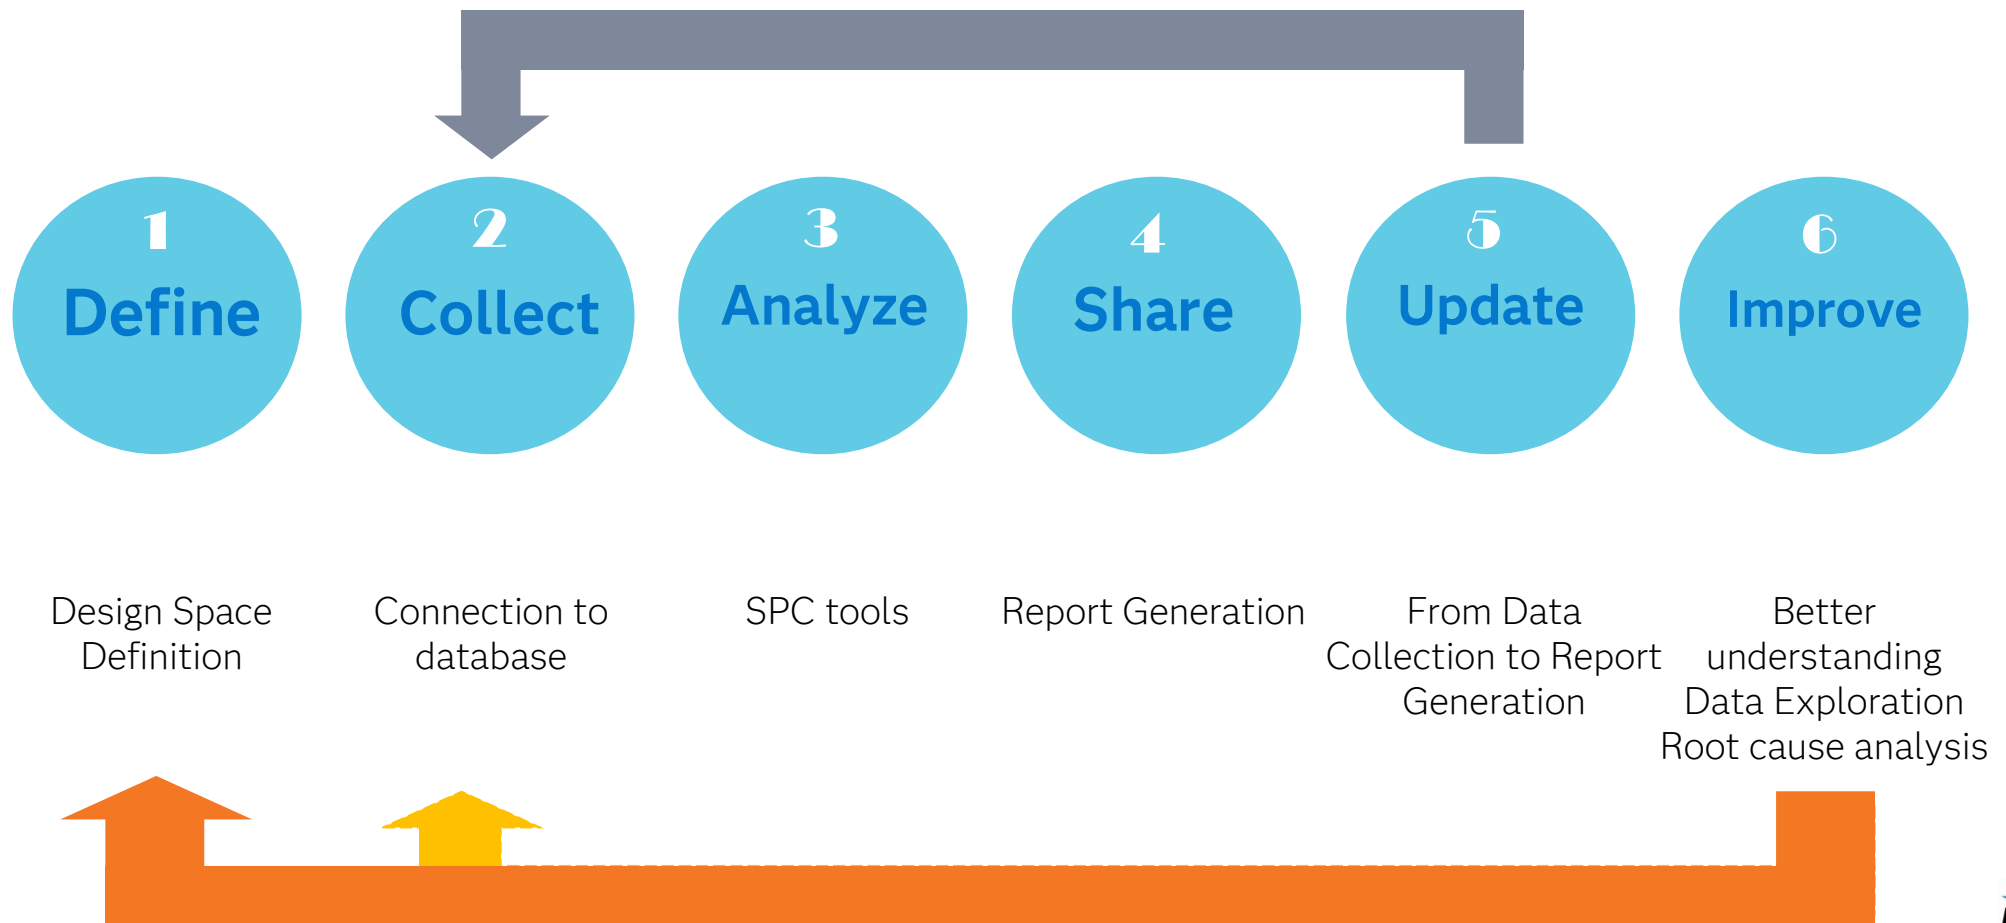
1
Define

2
Collect

3
Analyze

4
Share

5
Update

6
Improve

Design Space Definition

Connection to database

SPC tools

Report Generation

From Data Collection to Report Generation

Better understanding
Data Exploration
Root cause analysis